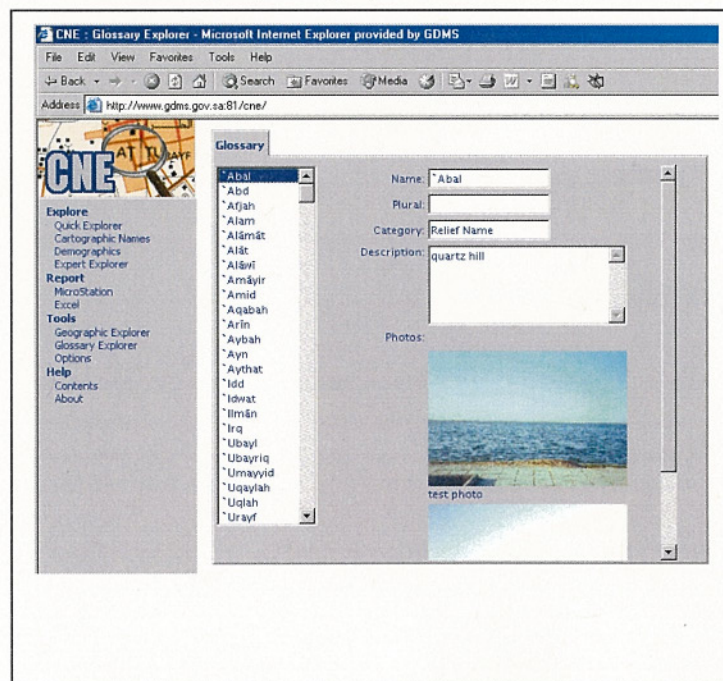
CNE : Glossary Explorer - Microsoft Internet Explorer provided by GDMS

File Edit View Favorites Tools Help

Back Search Favorites Media

Address http://www.gdms.gov.sa:81/cne/

CNE

Explore
Quick Explorer
Cartographic Names
Demographics
Expert Explorer
Report
MicroStation
Excel
Tools
Geographic Explorer
Glossary Explorer
Options
Help
Contents
About

Glossary

`Abal
`Abd
`Afjah
`Alam
`Alāmāt
`Alāt
`Alāwī
`Amāyir
`Amid
`Aqabah
`Arīn
`Aybah
`Ayn
`Aythat
`Idd
`Idwat
`Ilmān
`Irq
`Ubayl
`Ubayriq
`Umayyid
`Uqaylah
`Uqlah
`Urayf

Name: `Abal
Plural:
Category: Relief Name
Description: quartz hill
Photos:
test photo